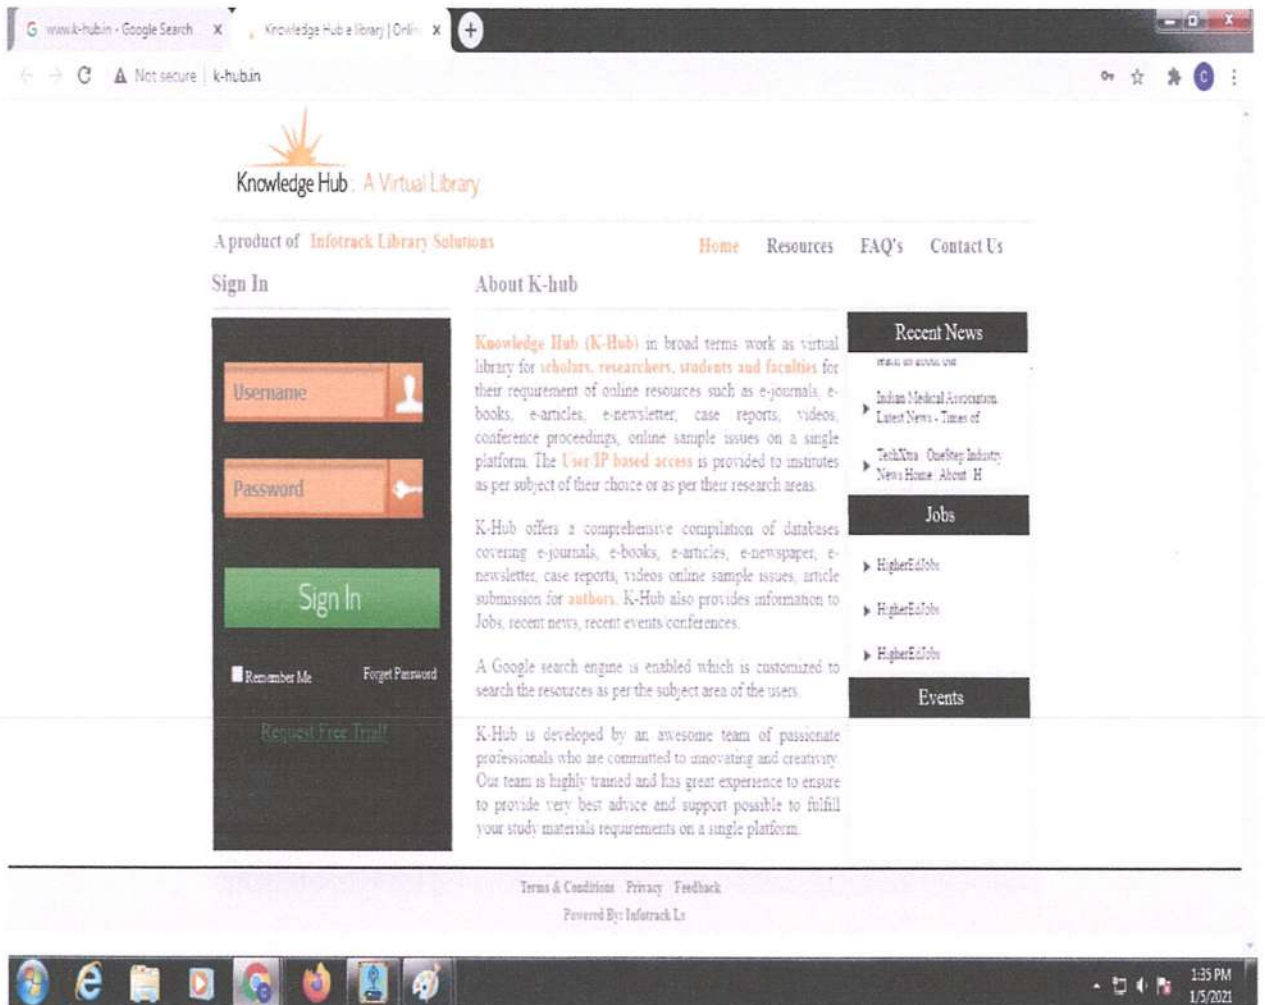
G www.k-hub.in - Google Search ×
Knowledge Hub e library | Onli ×
+

Not secure | k-hub.in

Knowledge Hub : A Virtual Library

A product of Infotrack Library Solutions

Home Resources FAQ's Contact Us

Sign In

About K-hub

Username

Password

Sign In

Remember Me Forget Password

Request Free Trial!

Knowledge Hub (K-Hub) in broad terms work as virtual library for scholars, researchers, students and faculties for their requirement of online resources such as e-journals, e-books, e-articles, e-newsletter, case reports, videos, conference proceedings, online sample issues on a single platform. The User/IP based access is provided to institutes as per subject of their choice or as per their research areas.

K-Hub offers a comprehensive compilation of databases covering e-journals, e-books, e-articles, e-newspaper, e-newsletter, case reports, videos online sample issues, article submission for authors. K-Hub also provides information to Jobs, recent news, recent events conferences.

A Google search engine is enabled which is customized to search the resources as per the subject area of the users.

K-Hub is developed by an awesome team of passionate professionals who are committed to innovating and creativity. Our team is highly trained and has great experience to ensure to provide very best advice and support possible to fulfill your study materials requirements on a single platform.

Recent News

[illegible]

Indian Medical Association Latest News - Times of

TechXtra: OneStep Industry News Home About H

Jobs

HigherEdJobs

HigherEdJobs

HigherEdJobs

Events

Terms & Conditions Privacy Feedback

Powered By: Infotrack Ls

1:35 PM
1/5/2021